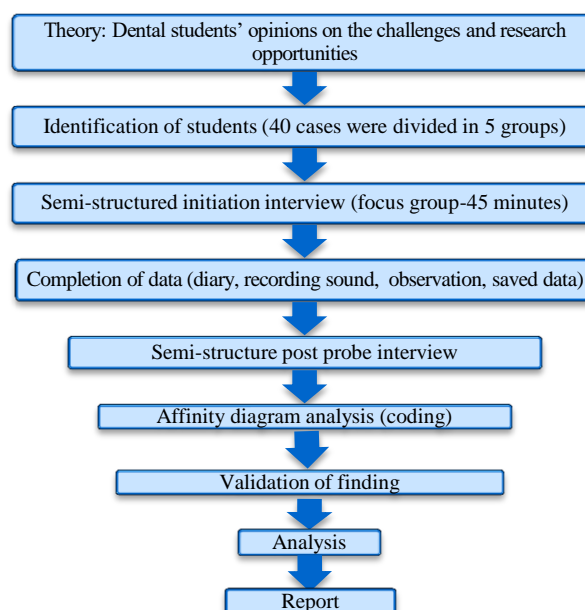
Theory: Dental students' opinions on the challenges and research opportunities

Identification of students (40 cases were divided in 5 groups)

Semi-structured initiation interview (focus group-45 minutes)

Completion of data (diary, recording sound, observation, saved data)

Semi-structure post probe interview

Affinity diagram analysis (coding)

Validation of finding

Analysis

Report